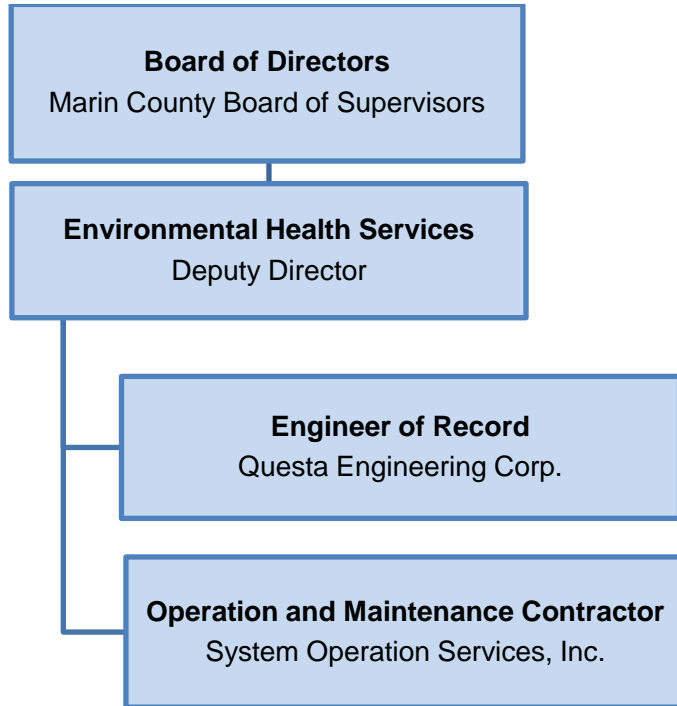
Board of Directors
Marin County Board of Supervisors

Environmental Health Services
Deputy Director

Engineer of Record
Questa Engineering Corp.

Operation and Maintenance Contractor
System Operation Services, Inc.